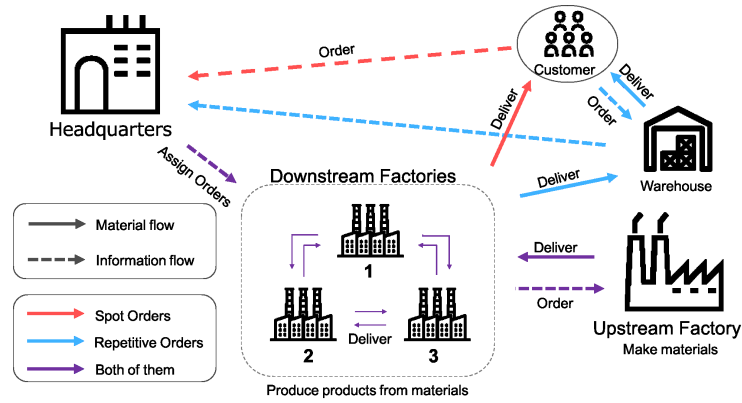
Headquarters

Order

Customer

Deliver

Order

Deliver

Warehouse

Assign Orders

Downstream Factories

Deliver

1

2

3

Deliver

Produce products from materials

Deliver

Order

Upstream Factory

Make materials

Material flow

Information flow

Spot Orders

Repetitive Orders

Both of them